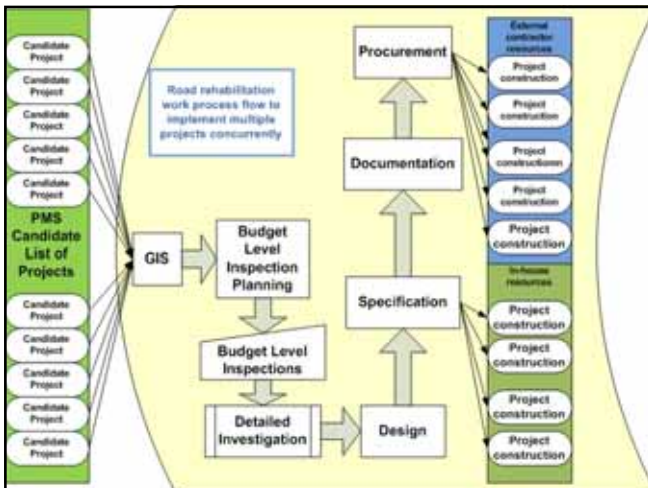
Candidate Project

Candidate Project

Candidate Project

Candidate Project

Candidate Project

PMS Candidate List of Projects

Candidate Project

Candidate Project

Candidate Project

Candidate Project

Candidate Project

Road rehabilitation work process flow to implement multiple projects concurrently

GIS

Budget Level Inspection Planning

Budget Level Inspections

Detailed Investigation

Design

Specification

Documentation

Procurement

External contractor resources

Project construction

Project construction

Project constructionn

Project construction

Project construction

In-house resources

Project construction

Project construction

Project construction

Project construction